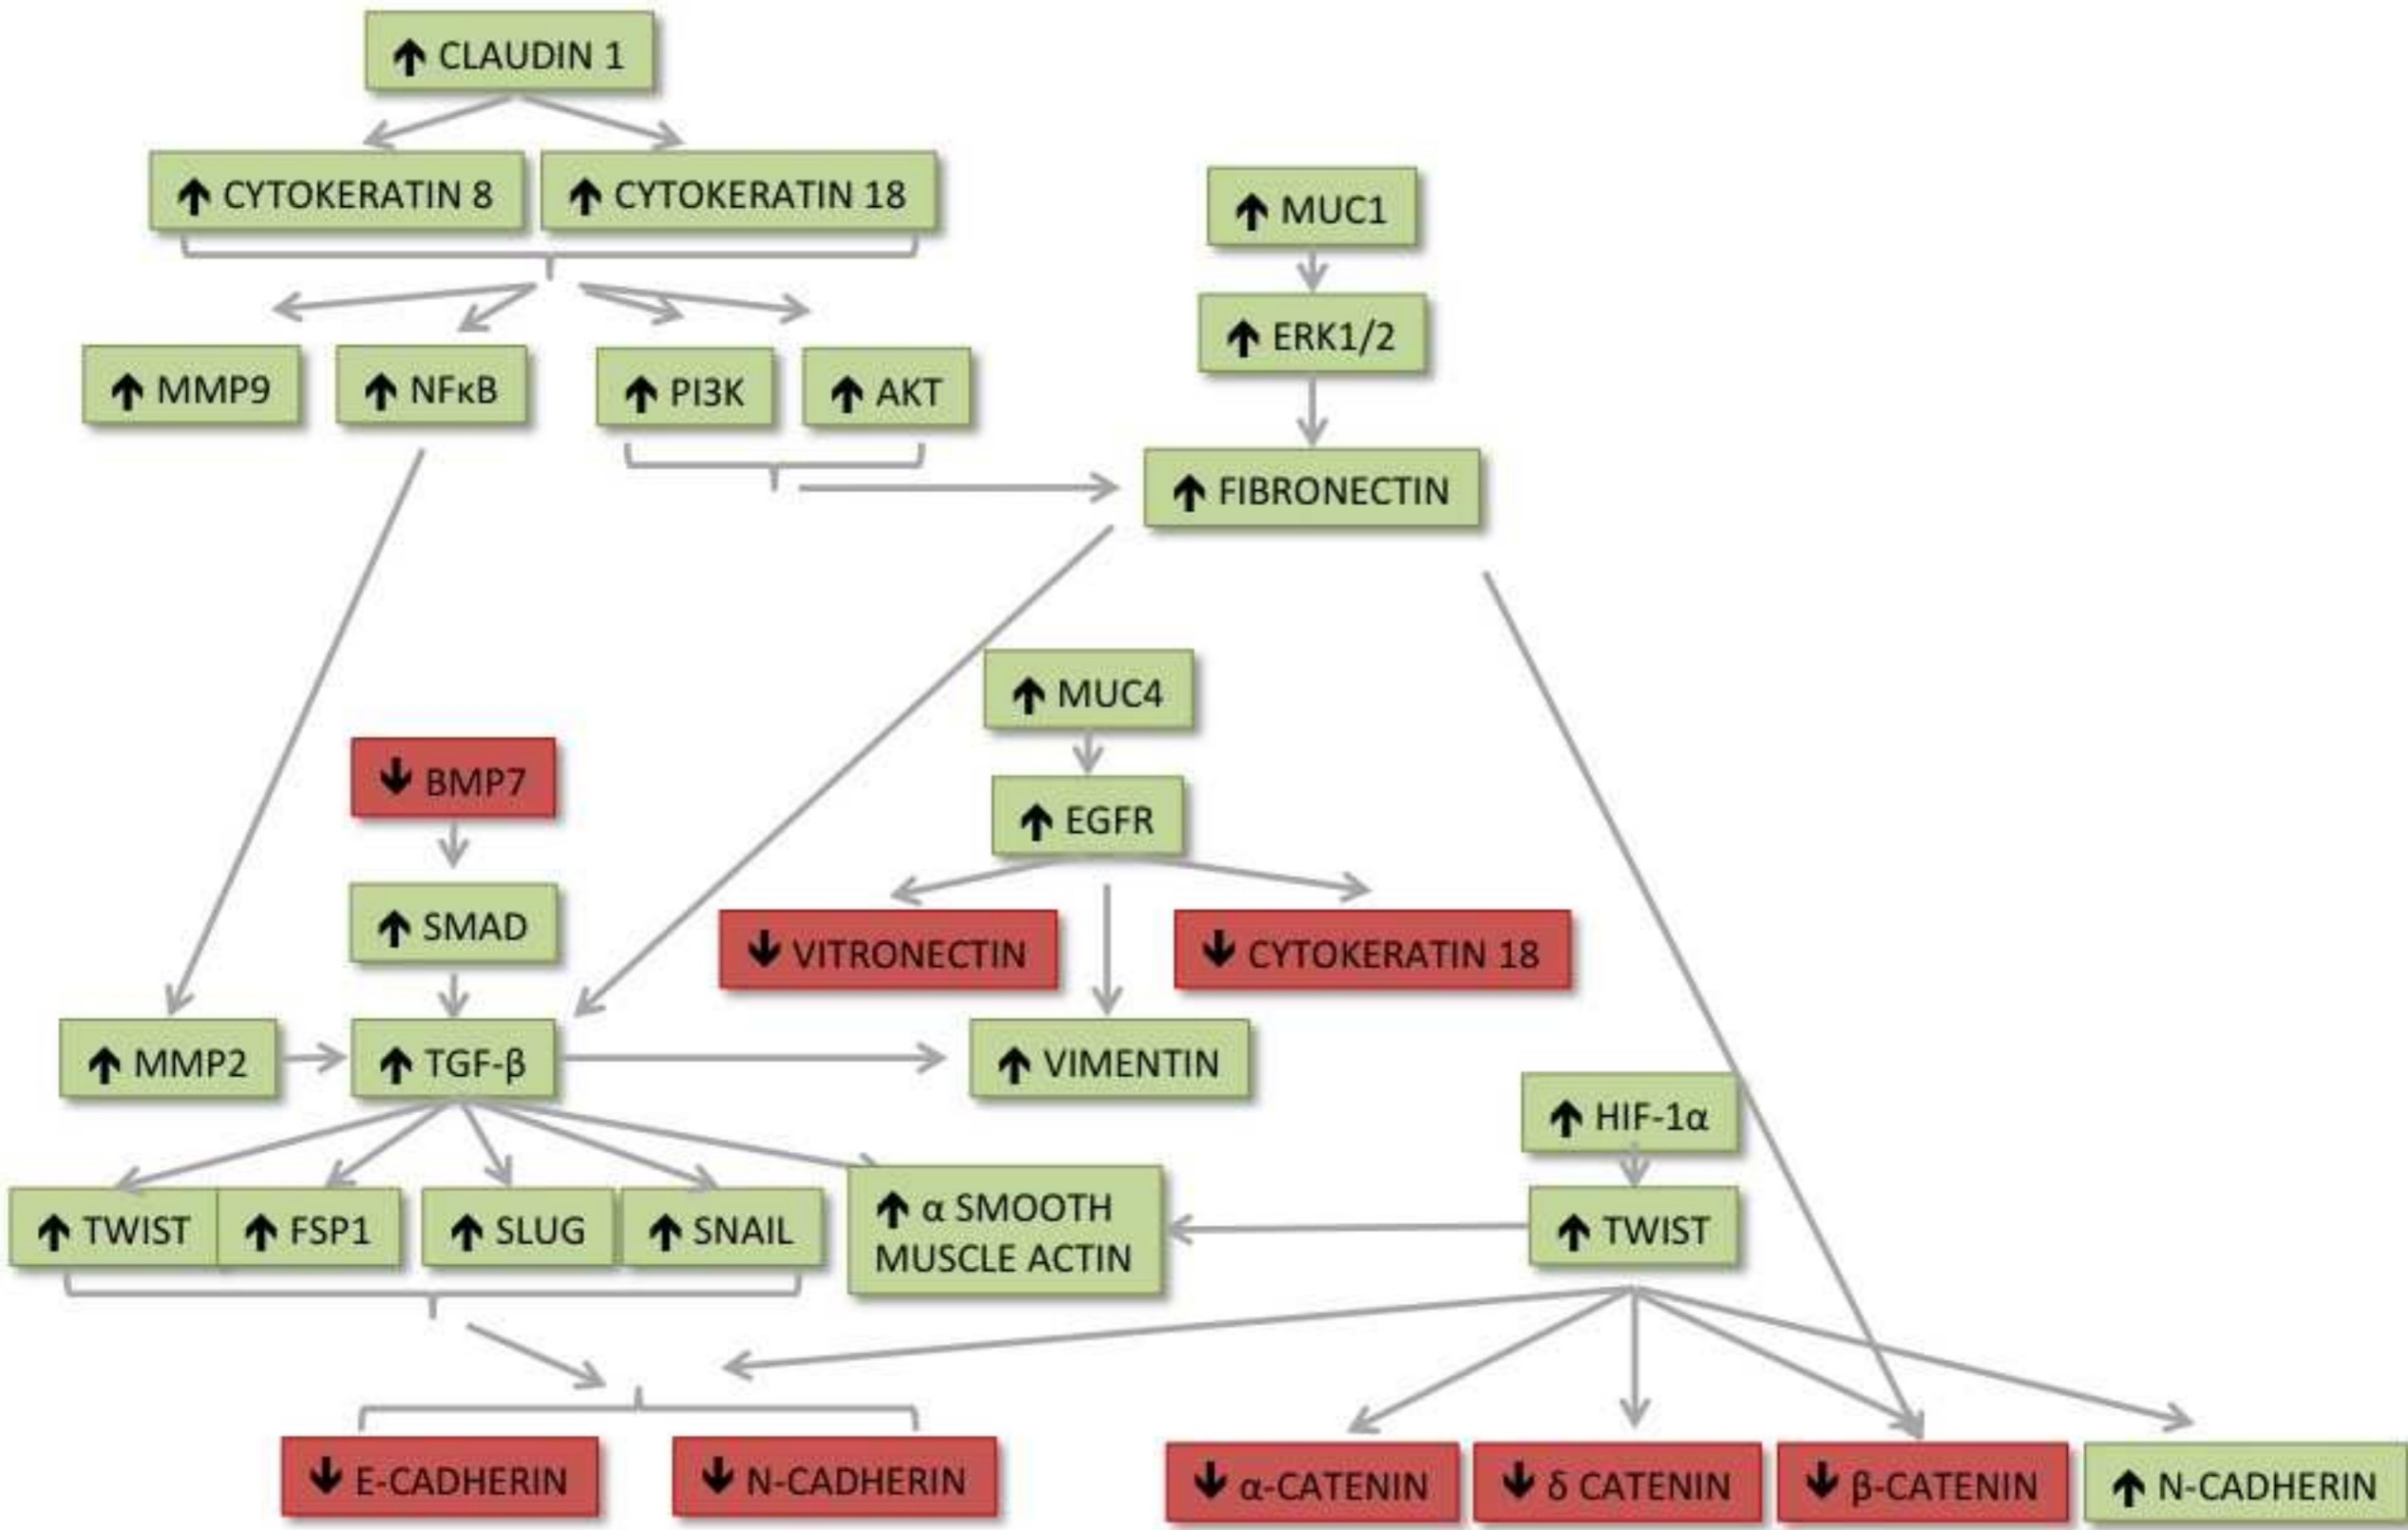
↑ CLAUDIN 1

↑ CYTOKERATIN 8

↑ CYTOKERATIN 18

↑ MUC1

↑ ERK1/2

↑ MMP9

↑ NFκB

↑ PI3K

↑ AKT

↑ FIBRONECTIN

↑ MUC4

↓ BMP7

↑ EGFR

↑ SMAD

↓ VITRONECTIN

↓ CYTOKERATIN 18

↑ MMP2

↑ TGF-β

↑ VIMENTIN

↑ HIF-1α

↑ TWIST

↑ FSP1

↑ SLUG

↑ SNAIL

↑ α SMOOTH MUSCLE ACTIN

↑ TWIST

↓ E-CADHERIN

↓ N-CADHERIN

↓ α-CATENIN

↓ δ CATENIN

↓ β-CATENIN

↑ N-CADHERIN